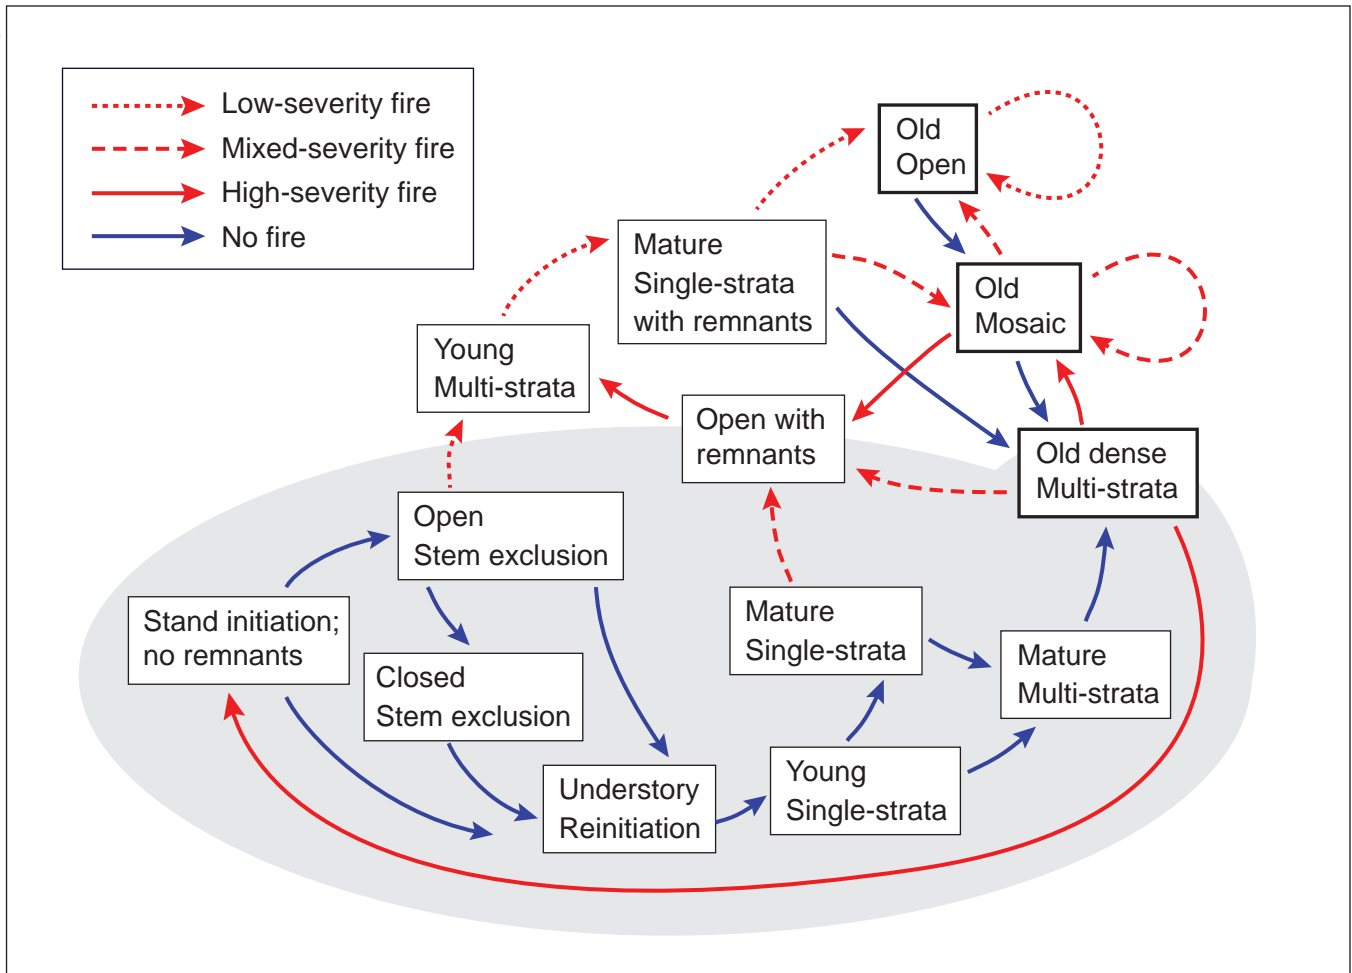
Low-severity fire
Mixed-severity fire
High-severity fire
No fire

Old Open

Old Mosaic

Mature Single-strata with remnants

Young Multi-strata

Open with remnants

Old dense Multi-strata

Open Stem exclusion

Stand initiation; no remnants

Closed Stem exclusion

Mature Single-strata

Mature Multi-strata

Understory Reinitiation

Young Single-strata